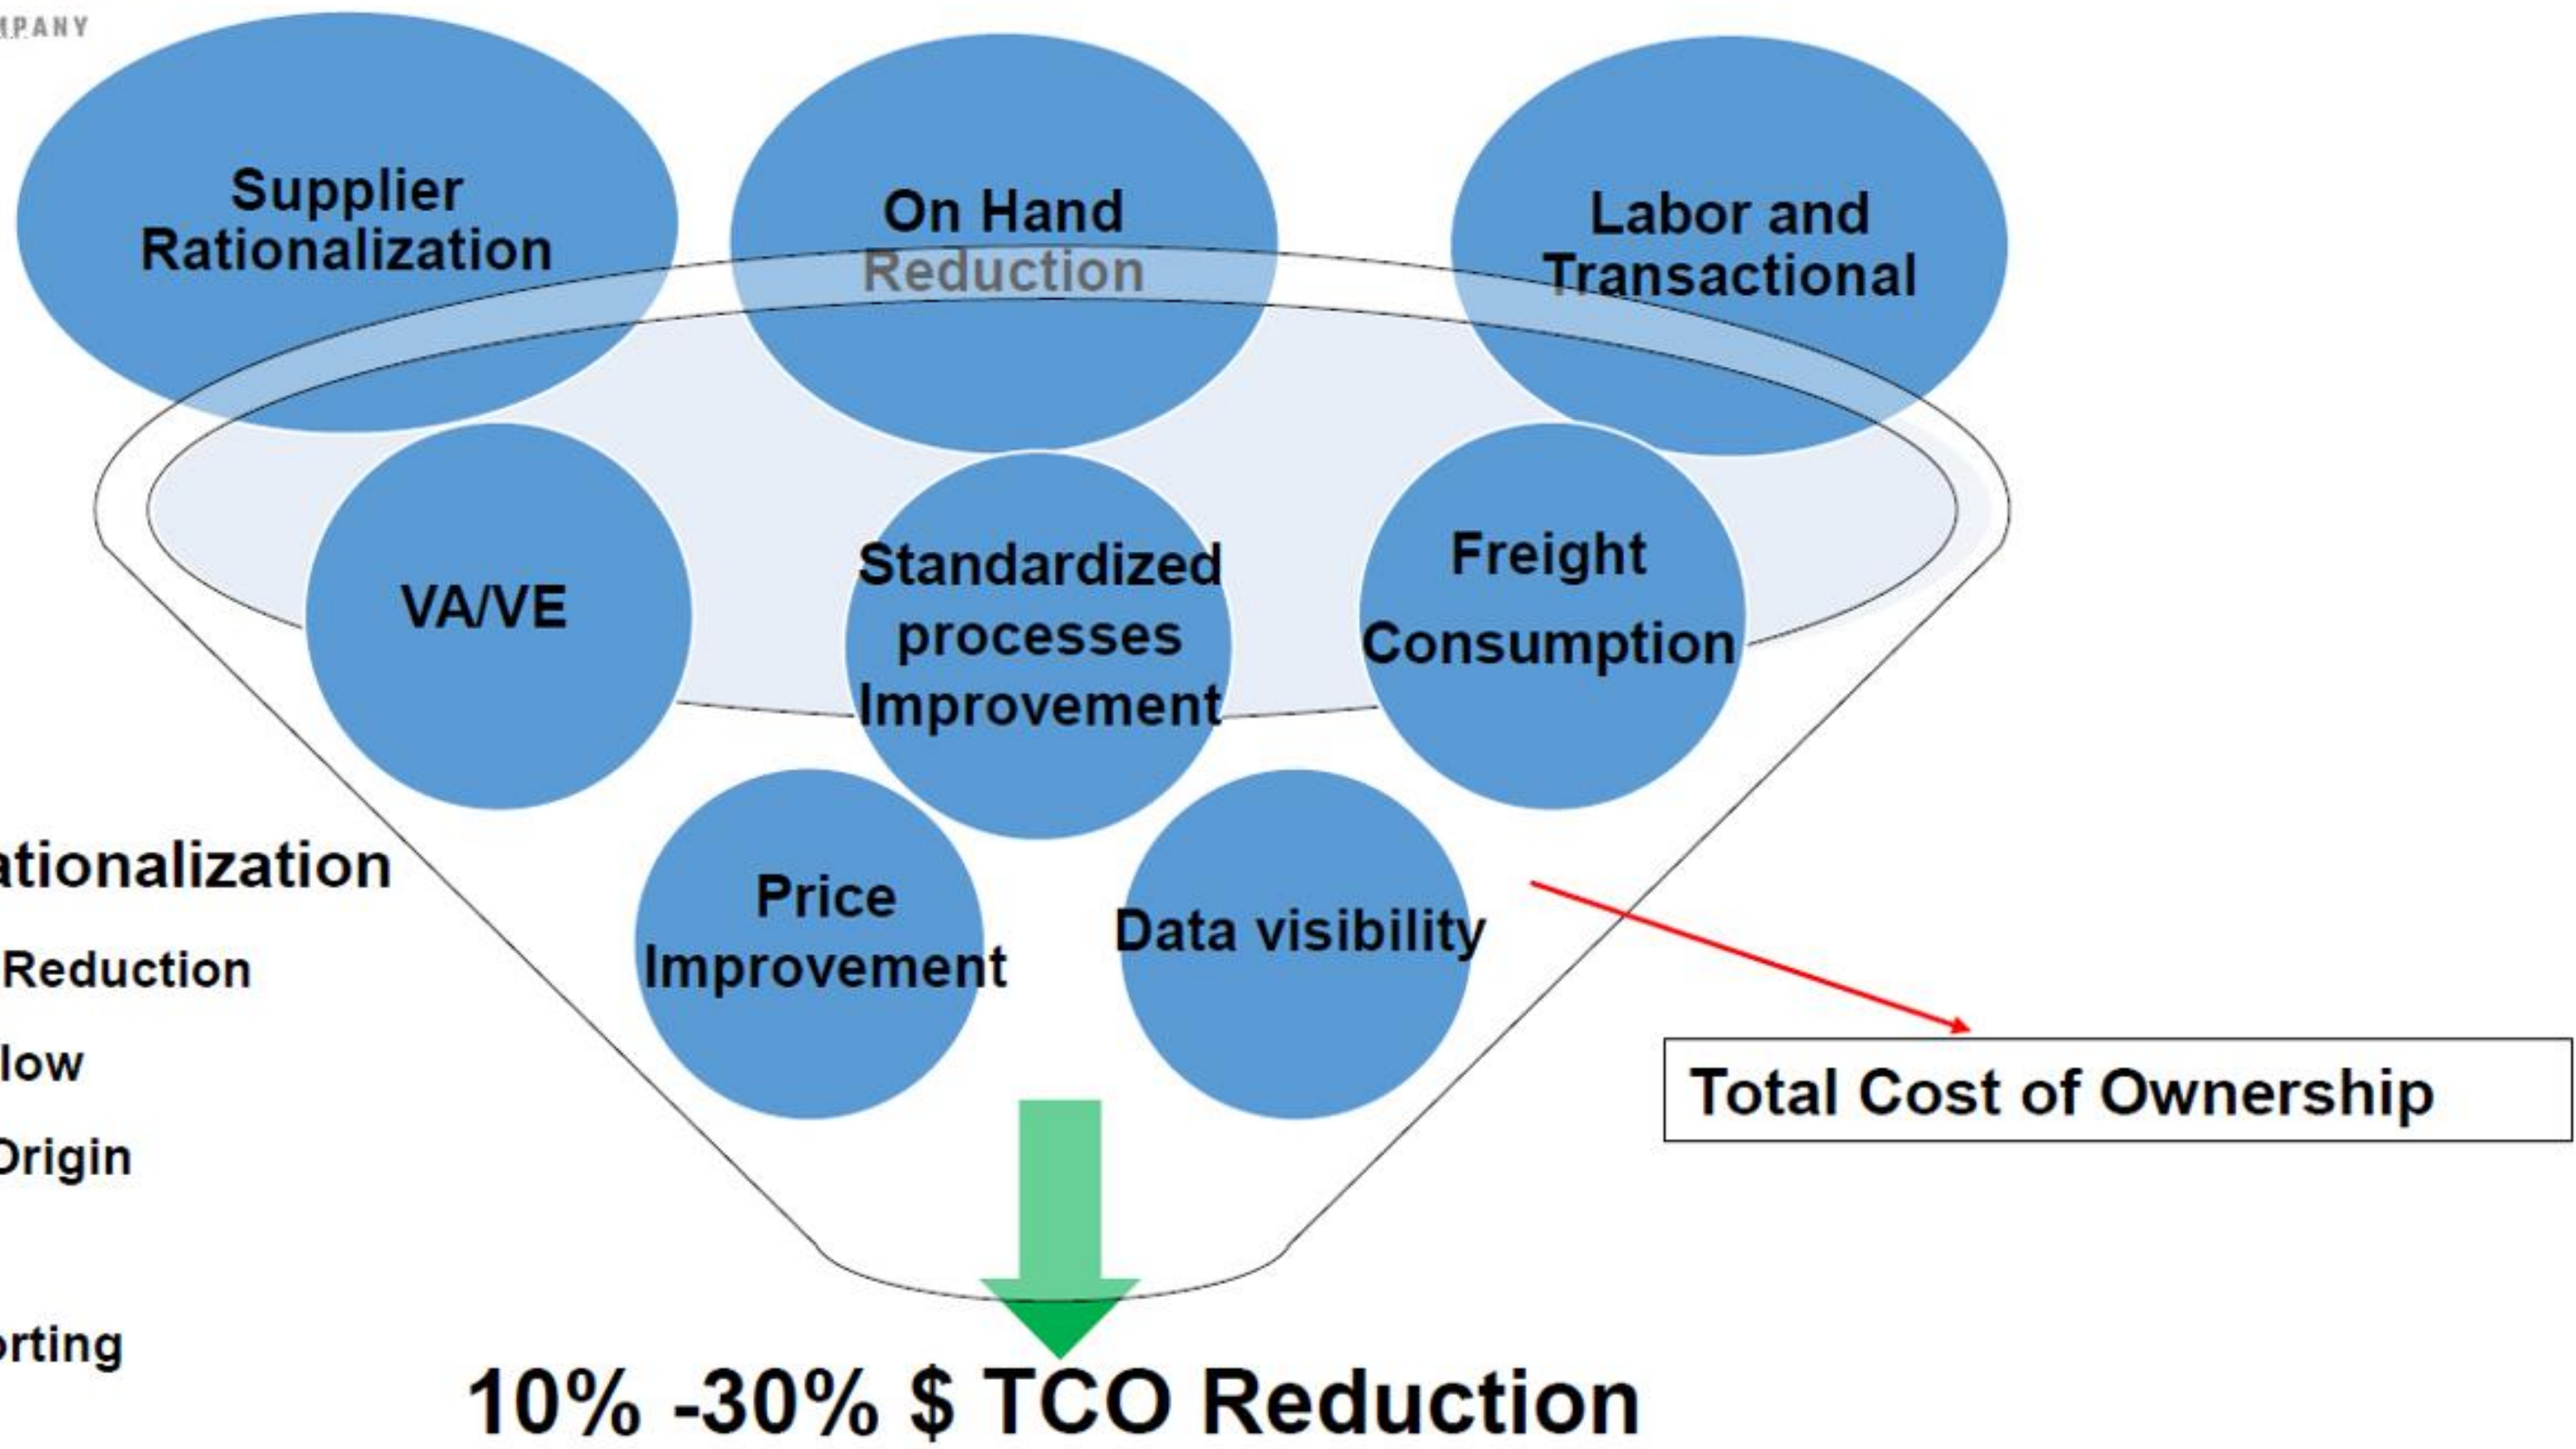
MPANY

Supplier Rationalization

On Hand Reduction

Labor and Transactional

VA/VE

Standardized processes Improvement

Freight Consumption

Price Improvement

Data visibility

Total Cost of Ownership

ationalization

Reduction

low

Origin

orting

10% -30% $ TCO Reduction